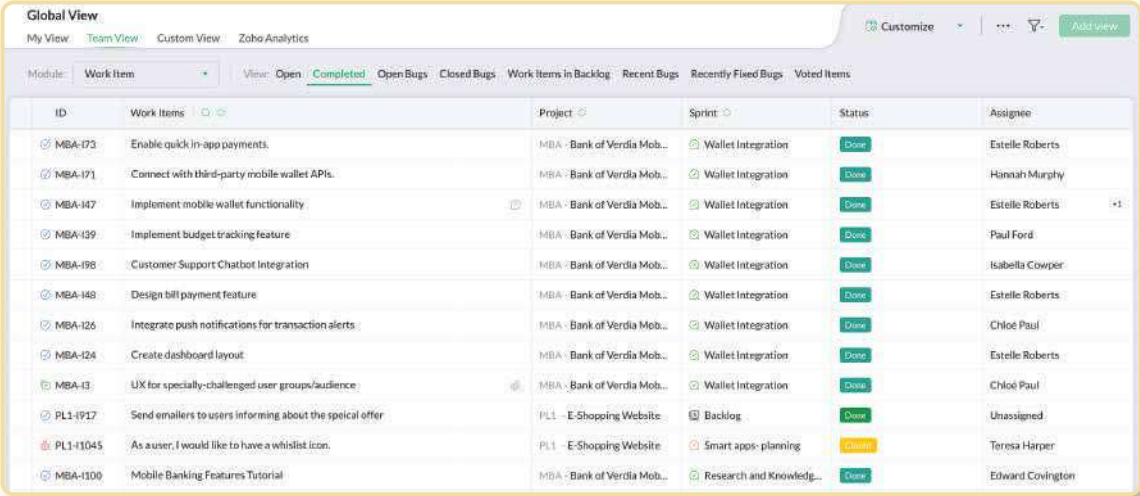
Global View

My View Team View Custom View Zoho Analytics

Customize ··· Add view

Module: Work Item View: Open Completed Open Bugs Closed Bugs Work Items in Backlog Recent Bugs Recently Fixed Bugs Voted Items

| ID | Work Items | Project | Sprint | Status | Assignee |
|---|---|---|---|---|---|
| MBA-I73 | Enable quick in-app payments. | MBA - Bank of Verdia Mob... | Wallet Integration | Done | Estelle Roberts |
| MBA-I71 | Connect with third-party mobile wallet APIs. | MBA - Bank of Verdia Mob... | Wallet Integration | Done | Hannah Murphy |
| MBA-I47 | Implement mobile wallet functionality | MBA - Bank of Verdia Mob... | Wallet Integration | Done | Estelle Roberts +1 |
| MBA-I39 | Implement budget tracking feature | MBA - Bank of Verdia Mob... | Wallet Integration | Done | Paul Ford |
| MBA-I98 | Customer Support Chatbot Integration | MBA - Bank of Verdia Mob... | Wallet Integration | Done | Isabella Cowper |
| MBA-I48 | Design bill payment feature | MBA - Bank of Verdia Mob... | Wallet Integration | Done | Estelle Roberts |
| MBA-I26 | Integrate push notifications for transaction alerts | MBA - Bank of Verdia Mob... | Wallet Integration | Done | Chloé Paul |
| MBA-I24 | Create dashboard layout | MBA - Bank of Verdia Mob... | Wallet Integration | Done | Estelle Roberts |
| MBA-I3 | UX for specially-challenged user groups/audience | MBA - Bank of Verdia Mob... | Wallet Integration | Done | Chloé Paul |
| PL1-I917 | Send emailers to users informing about the speical offer | PL1 - E-Shopping Website | Backlog | Done | Unassigned |
| PL1-I1045 | As a user, I would like to have a whislist icon. | PL1 - E-Shopping Website | Smart apps- planning | Closed | Teresa Harper |
| MBA-I100 | Mobile Banking Features Tutorial | MBA - Bank of Verdia Mob... | Research and Knowledg... | Done | Edward Covington |